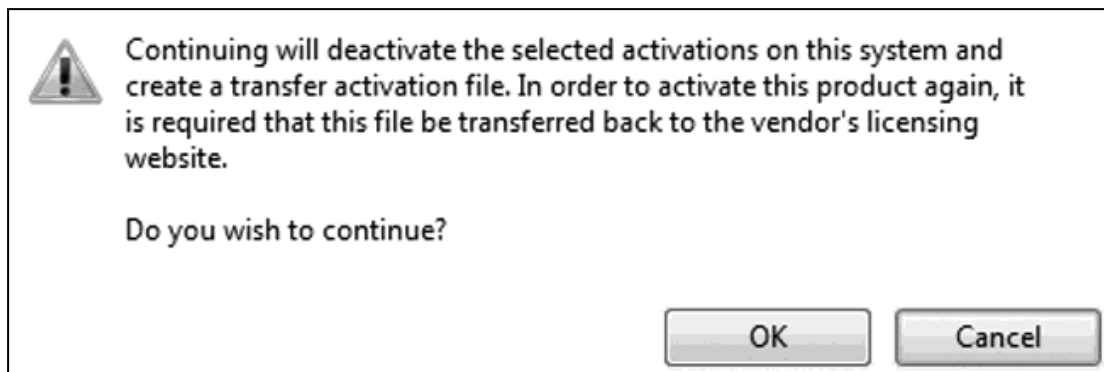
Continuing will deactivate the selected activations on this system and create a transfer activation file. In order to activate this product again, it is required that this file be transferred back to the vendor's licensing website.

Do you wish to continue?

OK

Cancel